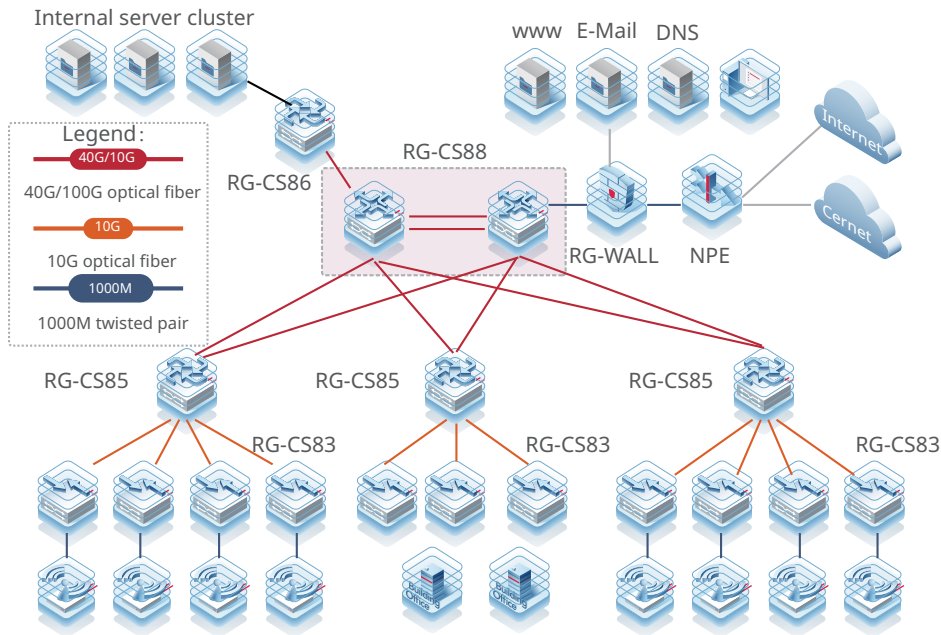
Internal server cluster

www E-Mail DNS

Legend:

40G/10G

40G/100G optical fiber

10G

10G optical fiber

1000M

1000M twisted pair

RG-CS86

RG-CS88

RG-WALL

NPE

Internet

Cernet

RG-CS85

RG-CS85

RG-CS85

RG-CS83

RG-CS83

RG-CS83

Building Office

Building Office